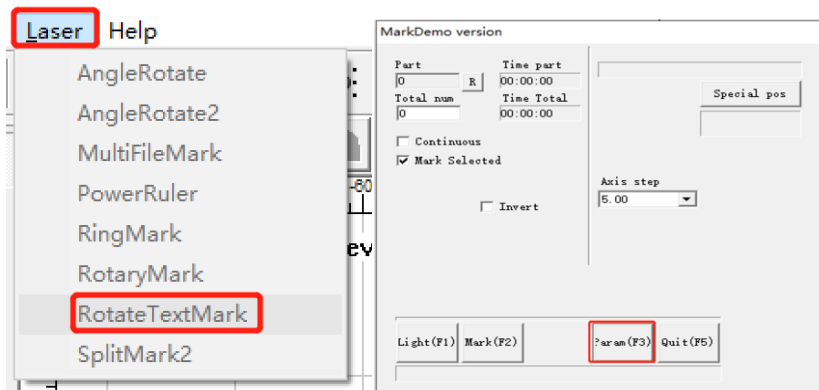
Laser Help

AngleRotate
AngleRotate2
MultiFileMark
PowerRuler
RingMark
RotaryMark
RotateTextMark
SplitMark2

-60
ev

MarkDemo version

Part
0
R
Time part
00:00:00
Total num
0
Time Total
00:00:00

Special pos

Continuous
Mark Selected

Axis step
5.00

Invert

Light(F1) Mark(F2) Param(F3) Quit(F5)